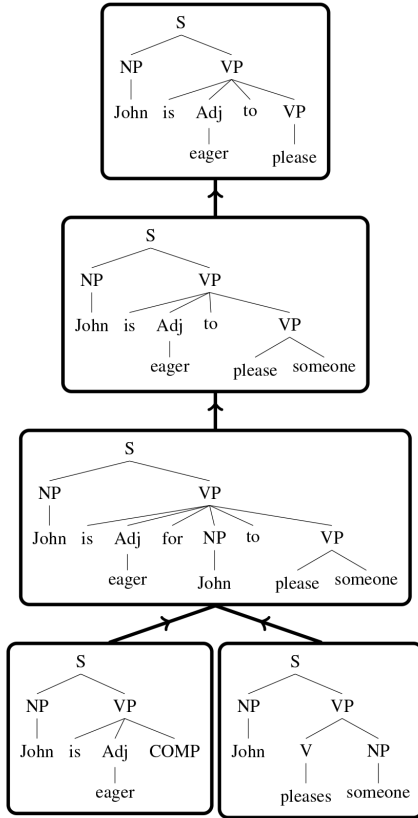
S
NP VP
John is Adj to VP
eager please

S
NP VP
John is Adj to VP
eager please someone

S
NP VP
John is Adj for NP to VP
eager John please someone

S
NP VP
John is Adj COMP
eager

S
NP VP
John V NP
pleases someone